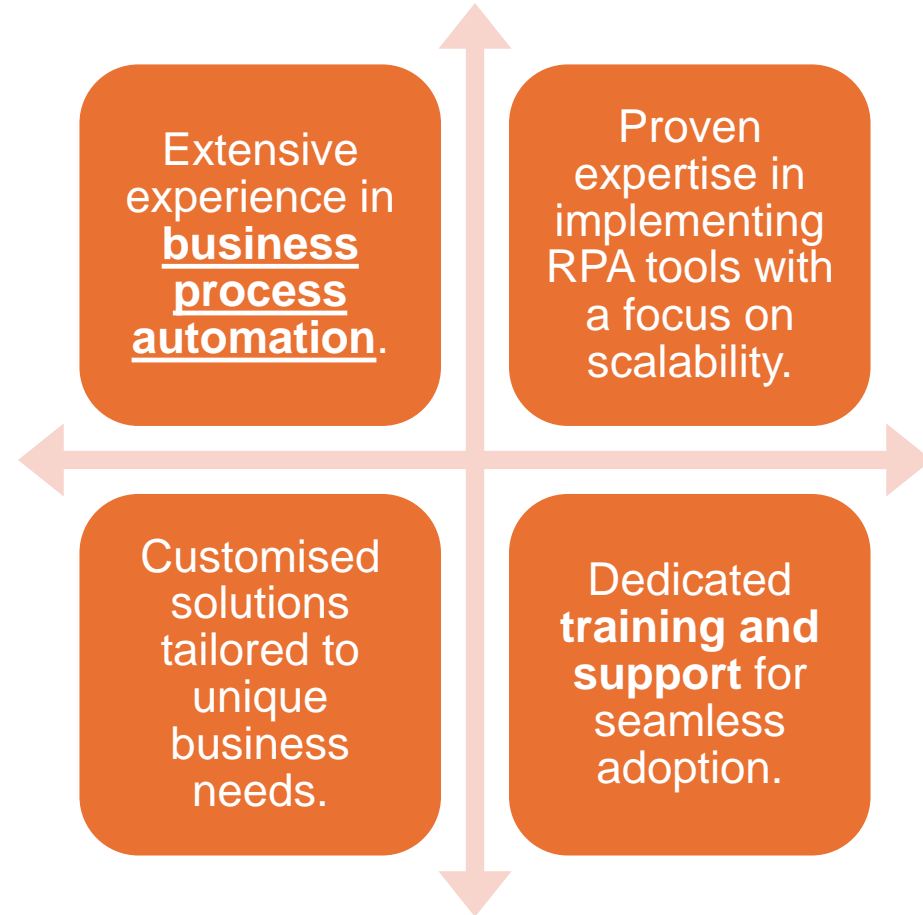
Extensive experience in **business process automation**.

Proven expertise in implementing RPA tools with a focus on scalability.

Customised solutions tailored to unique business needs.

Dedicated **training and support** for seamless adoption.